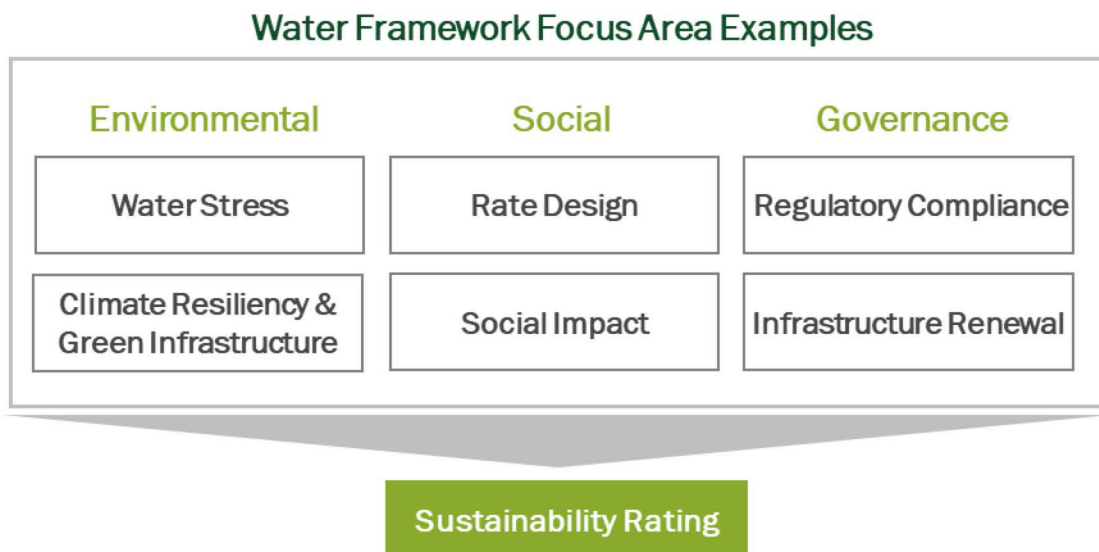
Water Framework Focus Area Examples

Environmental

Water Stress

Climate Resiliency & Green Infrastructure

Social

Rate Design

Social Impact

Governance

Regulatory Compliance

Infrastructure Renewal

Sustainability Rating